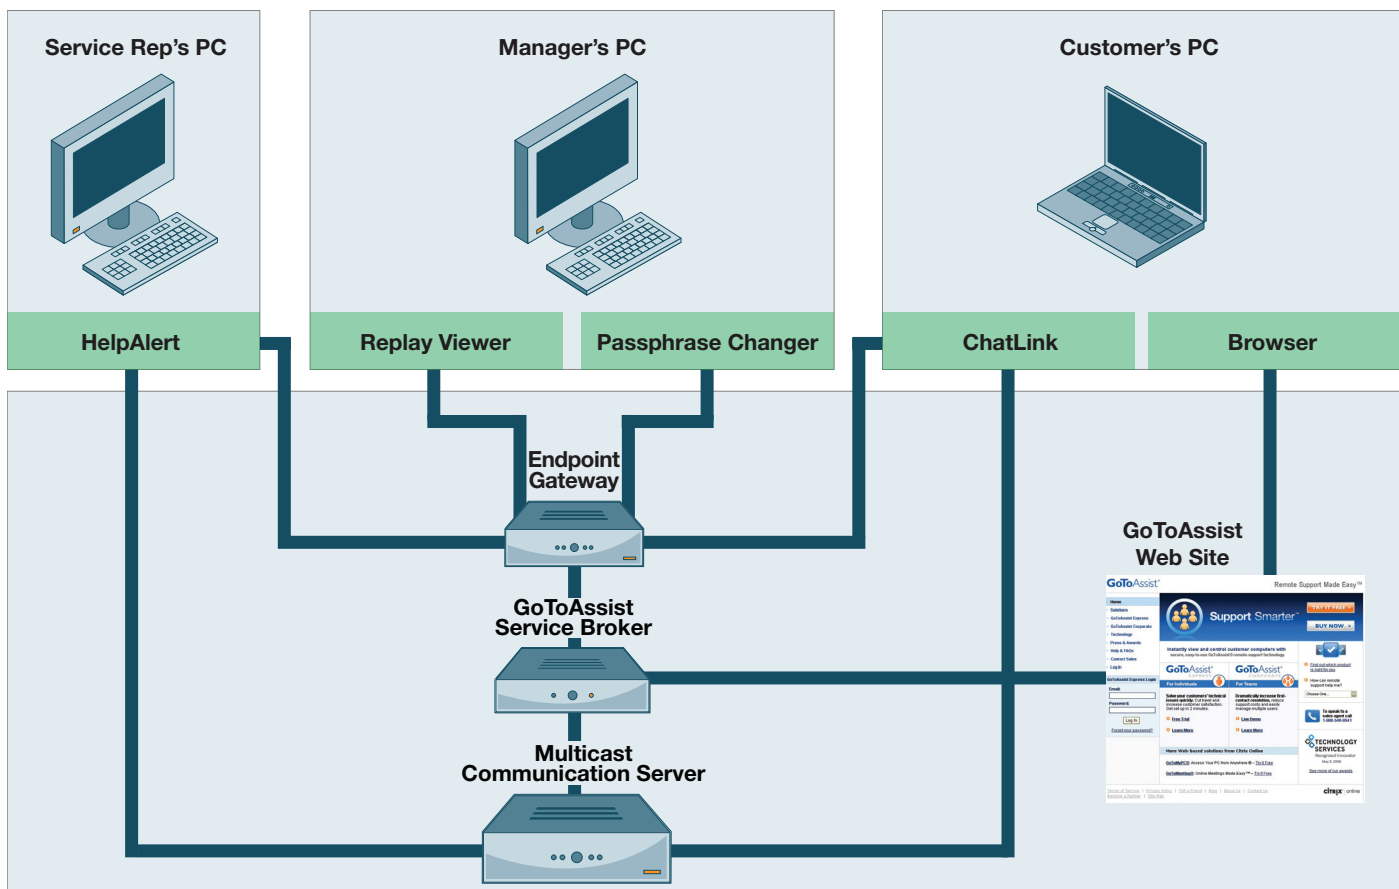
Service Rep's PC

Manager's PC

Customer's PC

HelpAlert

Replay Viewer

Passphrase Changer

ChatLink

Browser

Endpoint Gateway

GoToAssist Web Site

GoToAssist Service Broker

Multicast Communication Server

GoToAssist

Remote Support Made Easy™

Support Smarter

TRY IT FREE

BUY NOW

Home
Solutions
GoToAssist Express
GoToAssist Corporate
Technology
Press & Awards
Help & FAQs
Contact Sales
Log In

GoToAssist Express Login
Email:
Password:
Log In
Forgot your password?

Instantly view and control customer computers with secure, easy-to-use GoToAssist remote-support technology.

GoToAssist
GoToAssist
For Individuals
For Teams

Learn More
Learn More

More Web-based solutions from Citrix Online

TECHNOLOGY SERVICES

citrix online